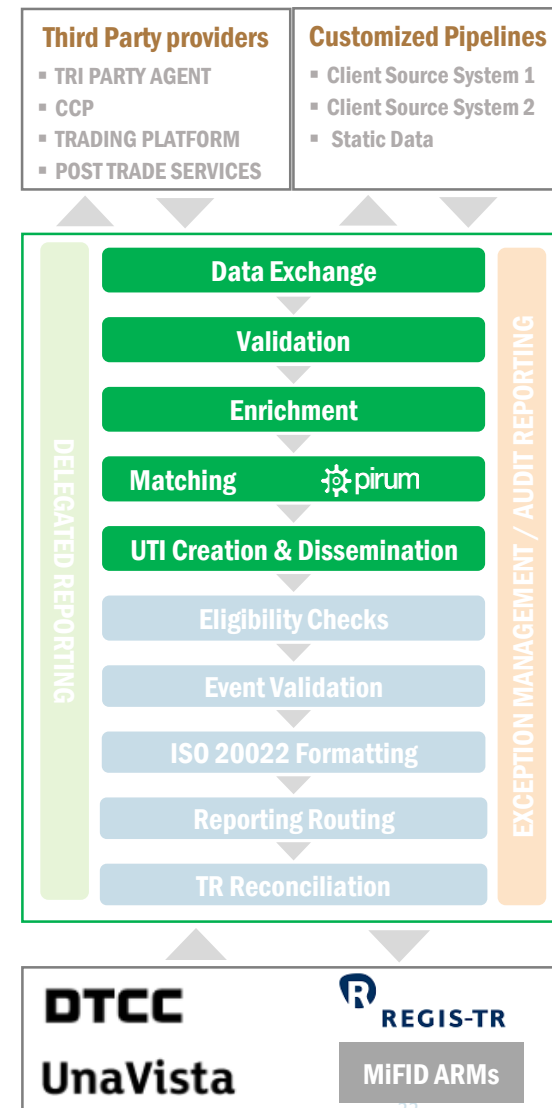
Third Party providers
- TRI PARTY AGENT
- CCP
- TRADING PLATFORM
- POST TRADE SERVICES

Customized Pipelines
- Client Source System 1
- Client Source System 2
- Static Data

DELEGATED REPORTING

Data Exchange

Validation

Enrichment

Matching pirum

UTI Creation & Dissemination

Eligibility Checks

Event Validation

ISO 20022 Formatting

Reporting Routing

TR Reconciliation

EXCEPTION MANAGEMENT / AUDIT REPORTING

DTCC

REGIS-TR

UnaVista

MiFID ARMs